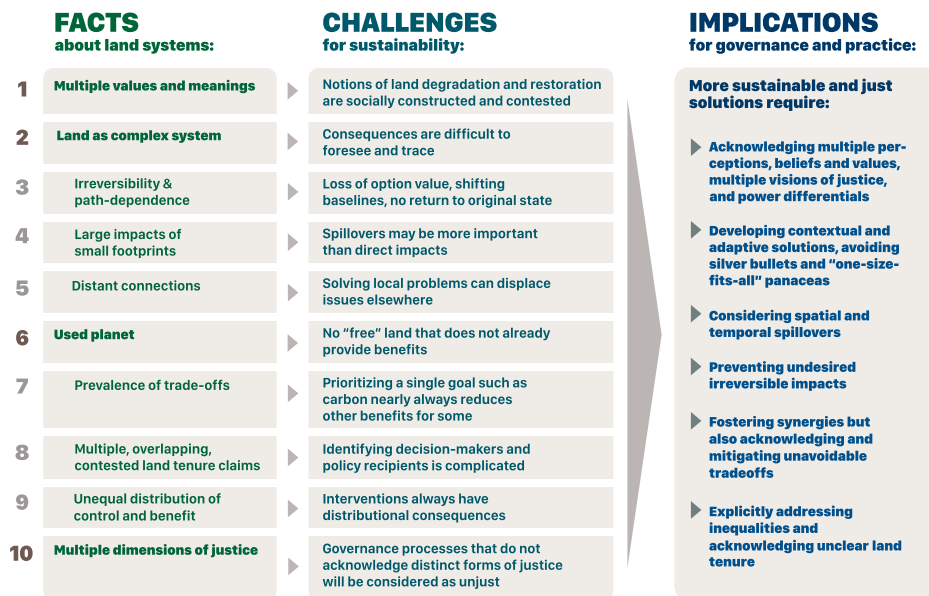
FACTS
about land systems:

CHALLENGES
for sustainability:

IMPLICATIONS
for governance and practice:

| | FACTS | CHALLENGES |
|---|---|---|
| 1 | Multiple values and meanings | Notions of land degradation and restoration are socially constructed and contested |
| 2 | Land as complex system | Consequences are difficult to foresee and trace |
| 3 | Irreversibility & path-dependence | Loss of option value, shifting baselines, no return to original state |
| 4 | Large impacts of small footprints | Spillovers may be more important than direct impacts |
| 5 | Distant connections | Solving local problems can displace issues elsewhere |
| 6 | Used planet | No "free" land that does not already provide benefits |
| 7 | Prevalence of trade-offs | Prioritizing a single goal such as carbon nearly always reduces other benefits for some |
| 8 | Multiple, overlapping, contested land tenure claims | Identifying decision-makers and policy recipients is complicated |
| 9 | Unequal distribution of control and benefit | Interventions always have distributional consequences |
| 10 | Multiple dimensions of justice | Governance processes that do not acknowledge distinct forms of justice will be considered as unjust |

More sustainable and just solutions require:

Acknowledging multiple perceptions, beliefs and values, multiple visions of justice, and power differentials

Developing contextual and adaptive solutions, avoiding silver bullets and "one-size-fits-all" panaceas

Considering spatial and temporal spillovers

Preventing undesired irreversible impacts

Fostering synergies but also acknowledging and mitigating unavoidable tradeoffs

Explicitly addressing inequalities and acknowledging unclear land tenure